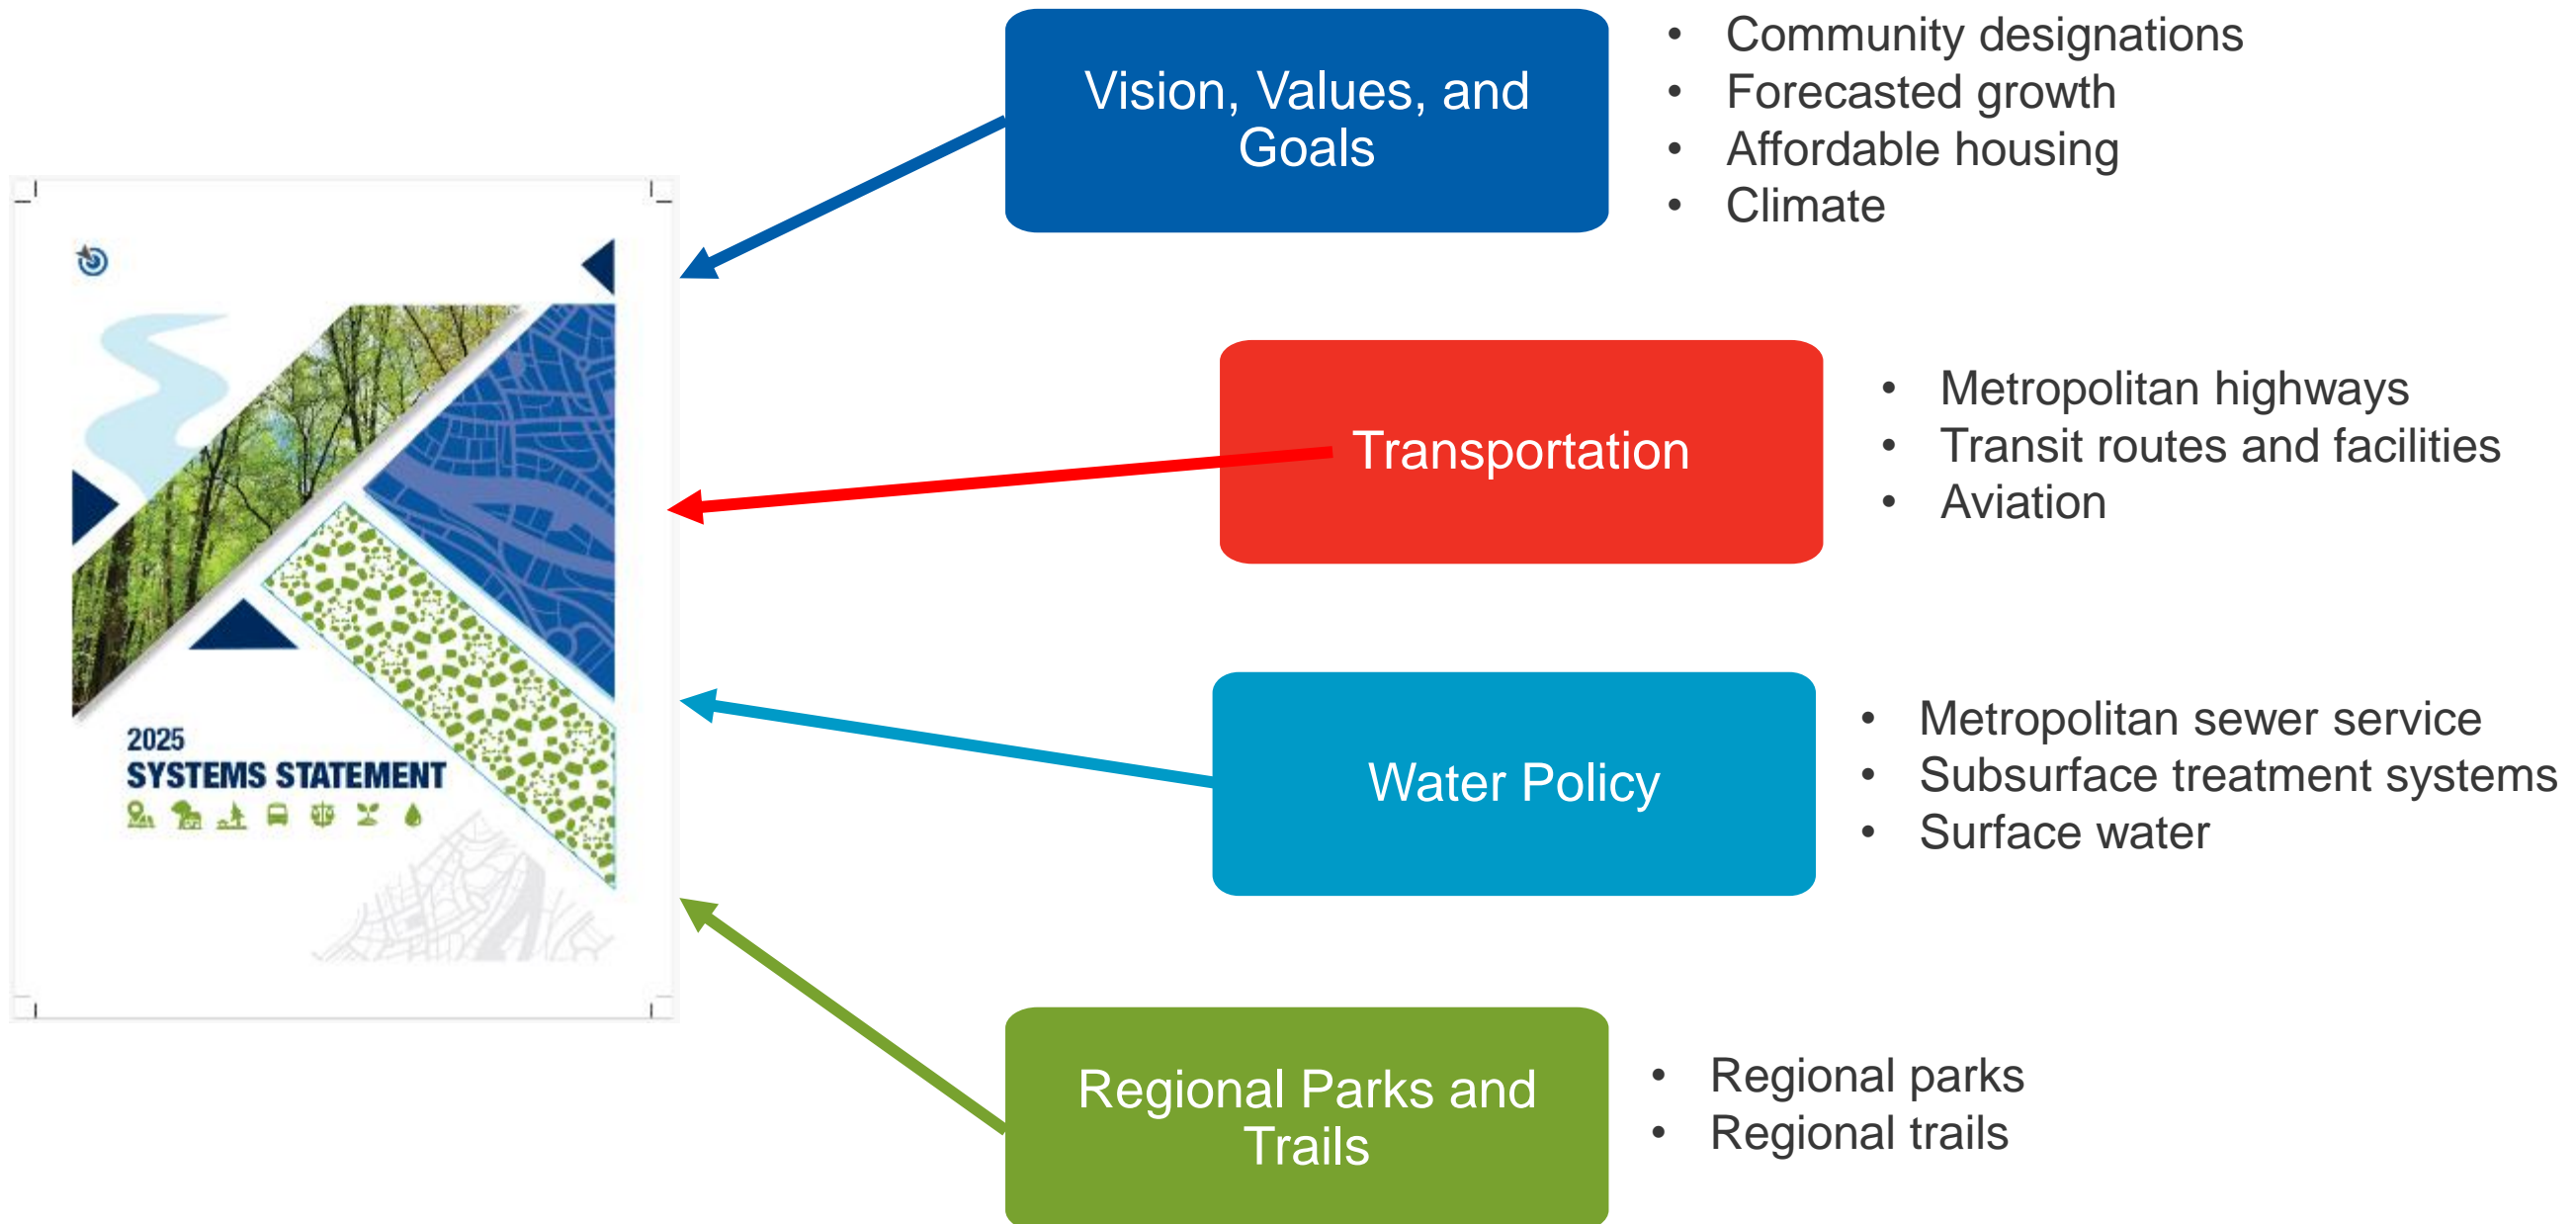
2025
SYSTEMS STATEMENT

Vision, Values, and Goals

- Community designations
- Forecasted growth
- Affordable housing
- Climate

Transportation

- Metropolitan highways
- Transit routes and facilities
- Aviation

Water Policy

- Metropolitan sewer service
- Subsurface treatment systems
- Surface water

Regional Parks and Trails

- Regional parks
- Regional trails